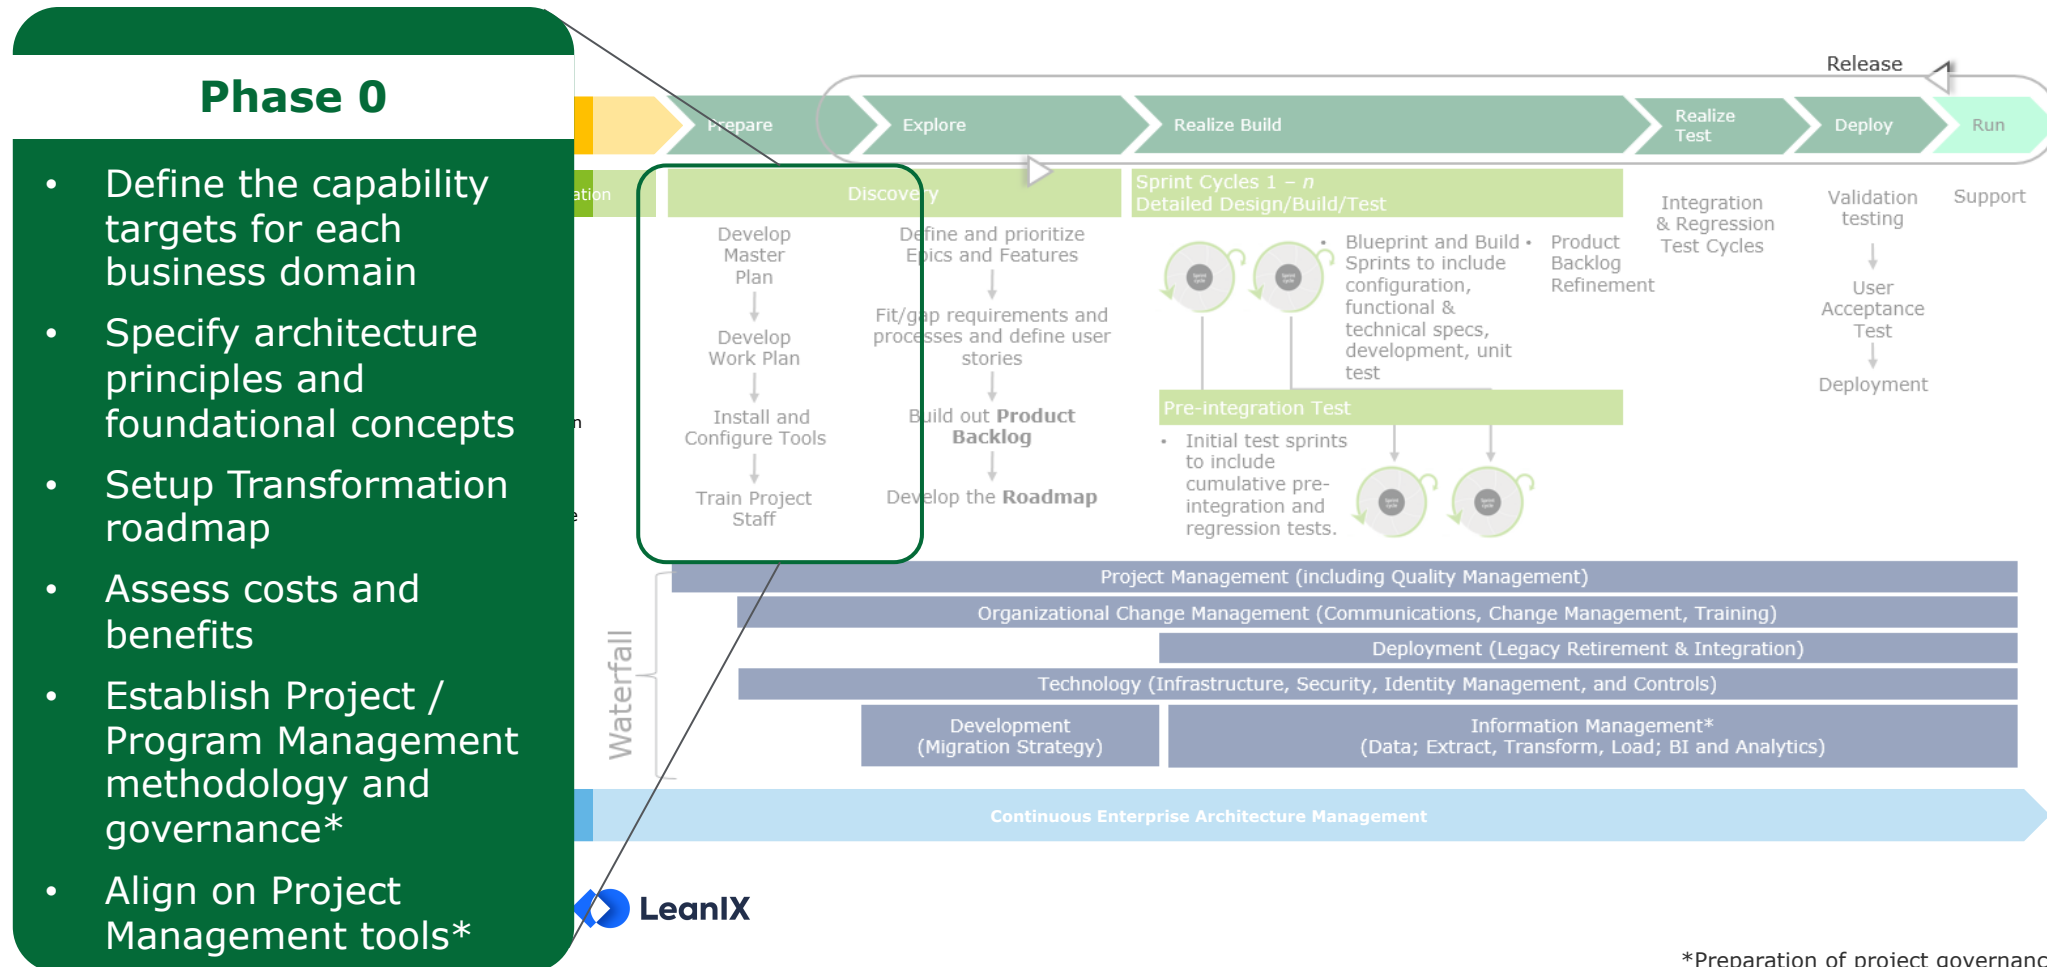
Phase 0

- Define the capability targets for each business domain
- Specify architecture principles and foundational concepts
- Setup Transformation roadmap
- Assess costs and benefits
- Establish Project / Program Management methodology and governance*
- Align on Project Management tools*

Release

Prepare Explore Realize Build Realize Test Deploy Run

ation

Discovery

Develop Master Plan

Develop Work Plan

Install and Configure Tools

Train Project Staff

Define and prioritize Epics and Features

Fit/gap requirements and processes and define user stories

Build out **Product Backlog**

Develop the **Roadmap**

Sprint Cycles 1 – *n*
Detailed Design/Build/Test

- Blueprint and Build Sprints to include configuration, functional & technical specs, development, unit test
- Product Backlog Refinement

Pre-integration Test

- Initial test sprints to include cumulative pre-integration and regression tests.

Integration & Regression Test Cycles

Validation testing

User Acceptance Test

Deployment

Support

Project Management (including Quality Management)

Organizational Change Management (Communications, Change Management, Training)

Deployment (Legacy Retirement & Integration)

Technology (Infrastructure, Security, Identity Management, and Controls)

Development (Migration Strategy)

Information Management* (Data; Extract, Transform, Load; BI and Analytics)

Waterfall

Continuous Enterprise Architecture Management

LeanIX

*Preparation of project governanc